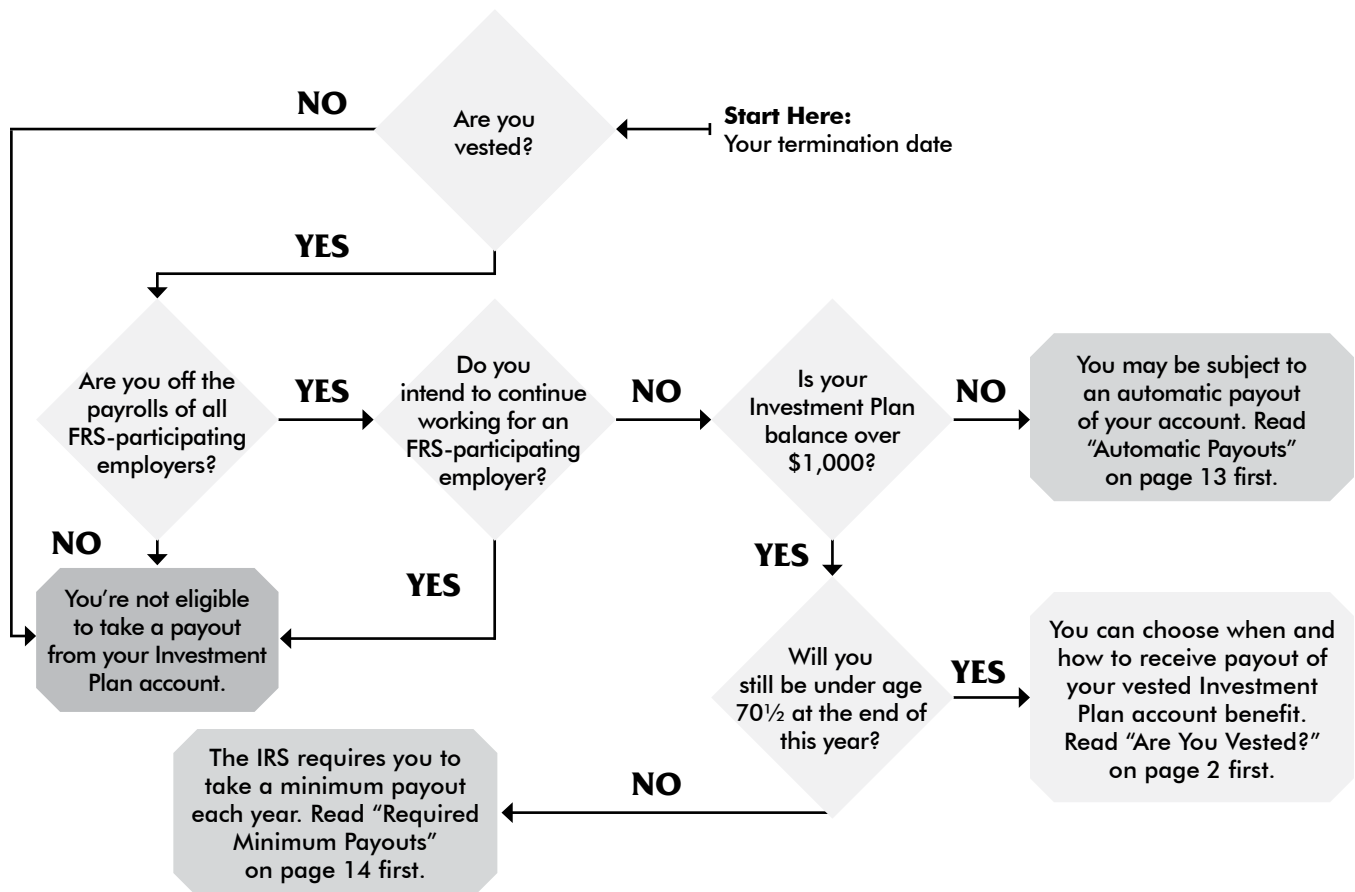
Start Here:
Your termination date

Are you vested?

NO

YES

Are you off the payrolls of all FRS-participating employers?

YES

Do you intend to continue working for an FRS-participating employer?

NO

Is your Investment Plan balance over $1,000?

NO

You may be subject to an automatic payout of your account. Read "Automatic Payouts" on page 13 first.

NO

You're not eligible to take a payout from your Investment Plan account.

YES

YES

Will you still be under age 70½ at the end of this year?

YES

You can choose when and how to receive payout of your vested Investment Plan account benefit. Read "Are You Vested?" on page 2 first.

NO

The IRS requires you to take a minimum payout each year. Read "Required Minimum Payouts" on page 14 first.